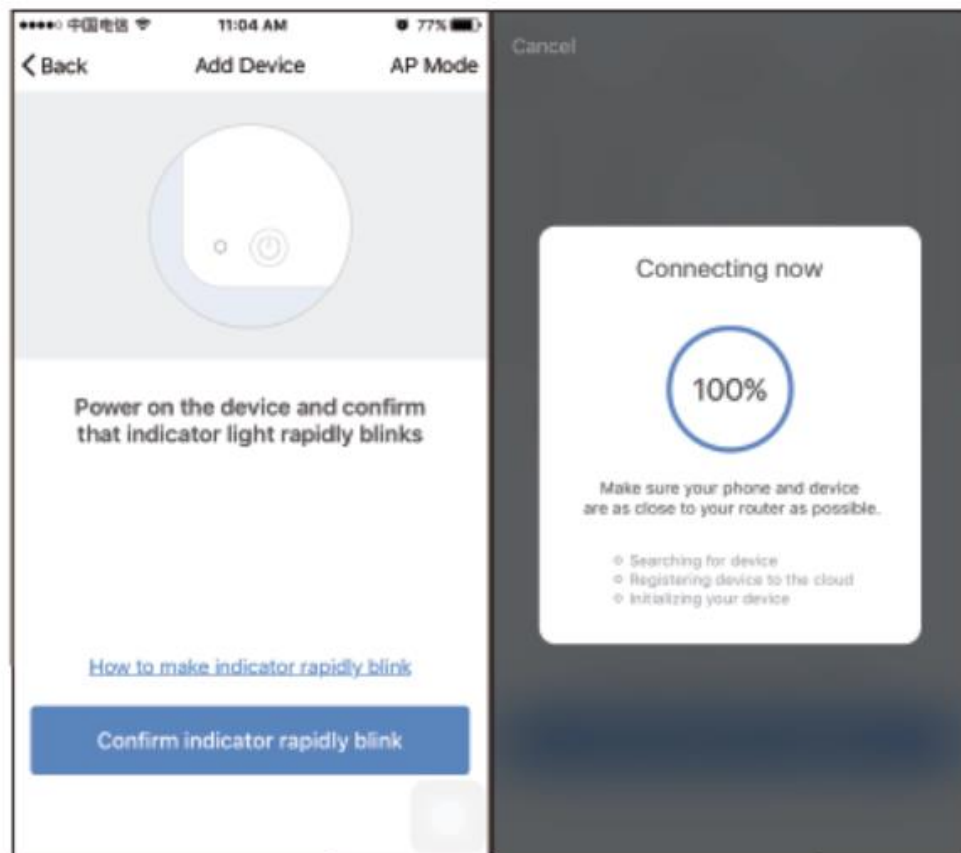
●●●●○ 中国电信 11:04 AM 77%

< Back Add Device AP Mode

Power on the device and confirm that indicator light rapidly blinks

How to make indicator rapidly blink

Confirm indicator rapidly blink

Cancel

Connecting now

100%

Make sure your phone and device are as close to your router as possible.

Searching for device
Registering device to the cloud
Initializing your device